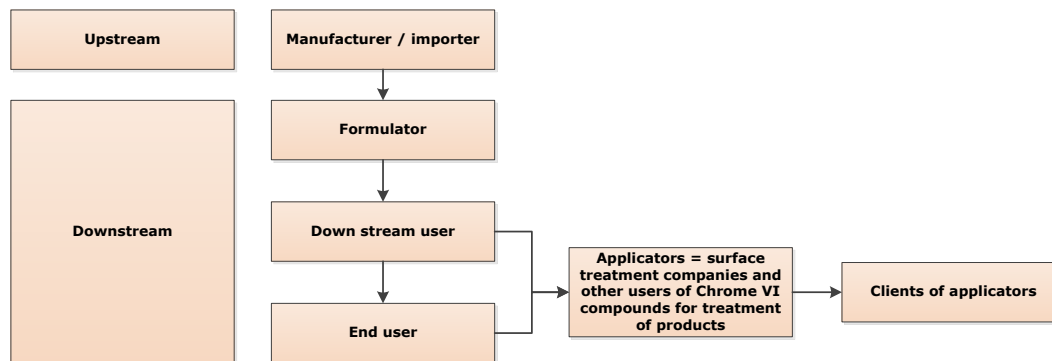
Upstream

Manufacturer / importer

Downstream

Formulator

Down stream user

End user

Applicators = surface treatment companies and other users of Chrome VI compounds for treatment of products

Clients of applicators